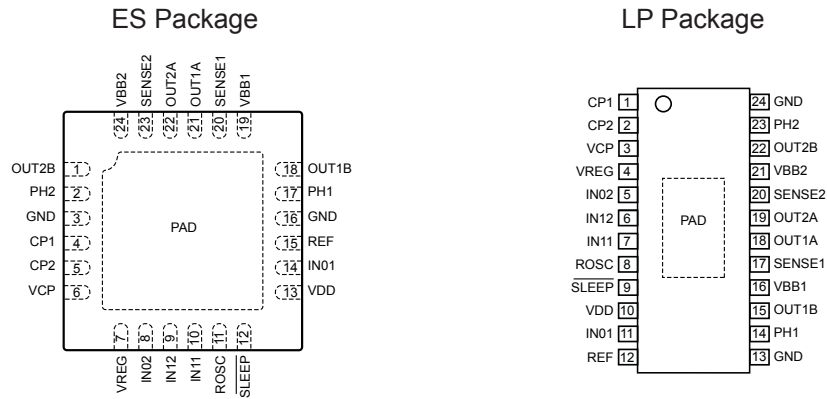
ES Package

VBB2 24
SENSE2 23
OUT2A 22
OUT1A 21
SENSE1 20
VBB1 19

OUT2B 1
PH2 2
GND 3
CP1 4
CP2 5
VCP 6

PAD

18 OUT1B
17 PH1
16 GND
15 REF
14 IN01
13 VDD

7 VREG
8 IN02
9 IN12
10 IN11
11 ROSC
12 $\overline{SLEEP}$

LP Package

CP1 1
CP2 2
VCP 3
VREG 4
IN02 5
IN12 6
IN11 7
ROSC 8
$\overline{SLEEP}$ 9
VDD 10
IN01 11
REF 12

PAD

24 GND
23 PH2
22 OUT2B
21 VBB2
20 SENSE2
19 OUT2A
18 OUT1A
17 SENSE1
16 VBB1
15 OUT1B
14 PH1
13 GND